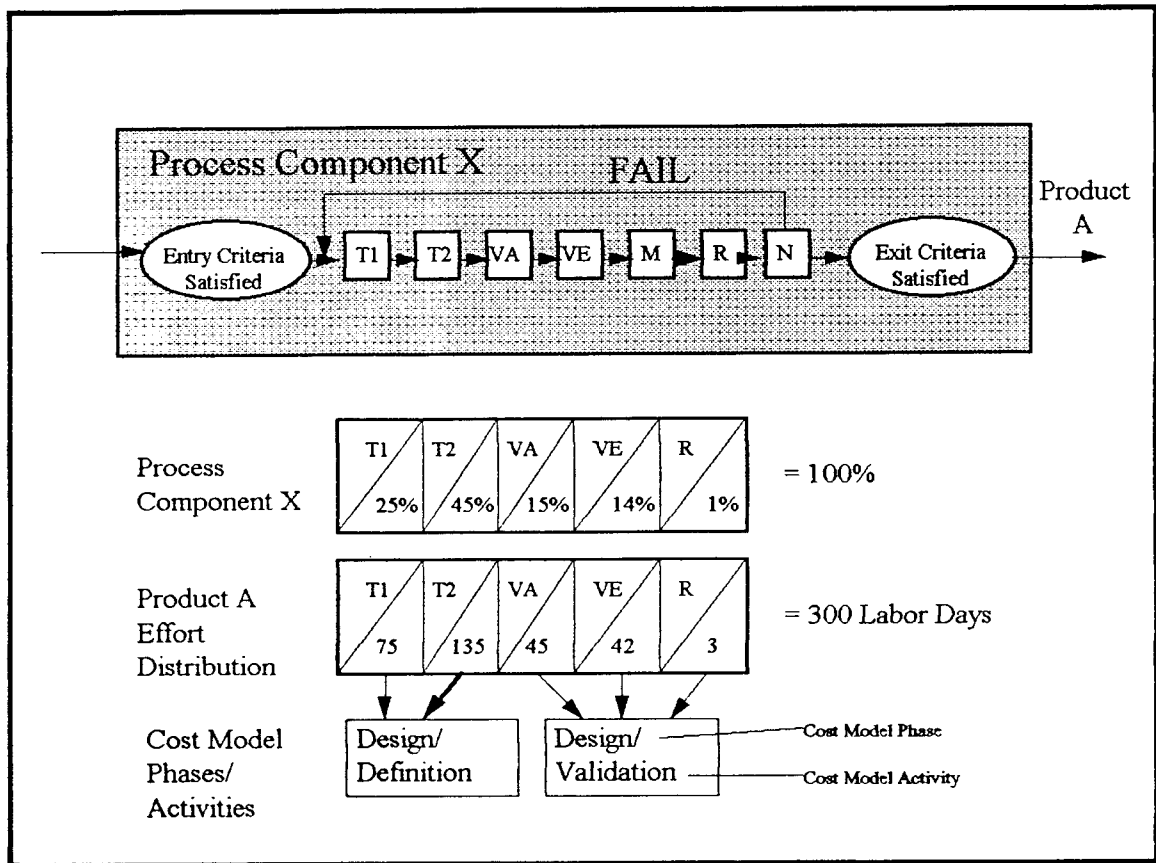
Process Component X

FAIL

Product A

Entry Criteria Satisfied

T1

T2

VA

VE

M

R

N

Exit Criteria Satisfied

Process Component X

| T1 25% | T2 45% | VA 15% | VE 14% | R 1% |
|---|---|---|---|---|

= 100%

Product A Effort Distribution

| T1 75 | T2 135 | VA 45 | VE 42 | R 3 |
|---|---|---|---|---|

= 300 Labor Days

Cost Model Phases/ Activities

Design/ Definition

Design/ Validation

Cost Model Phase

Cost Model Activity